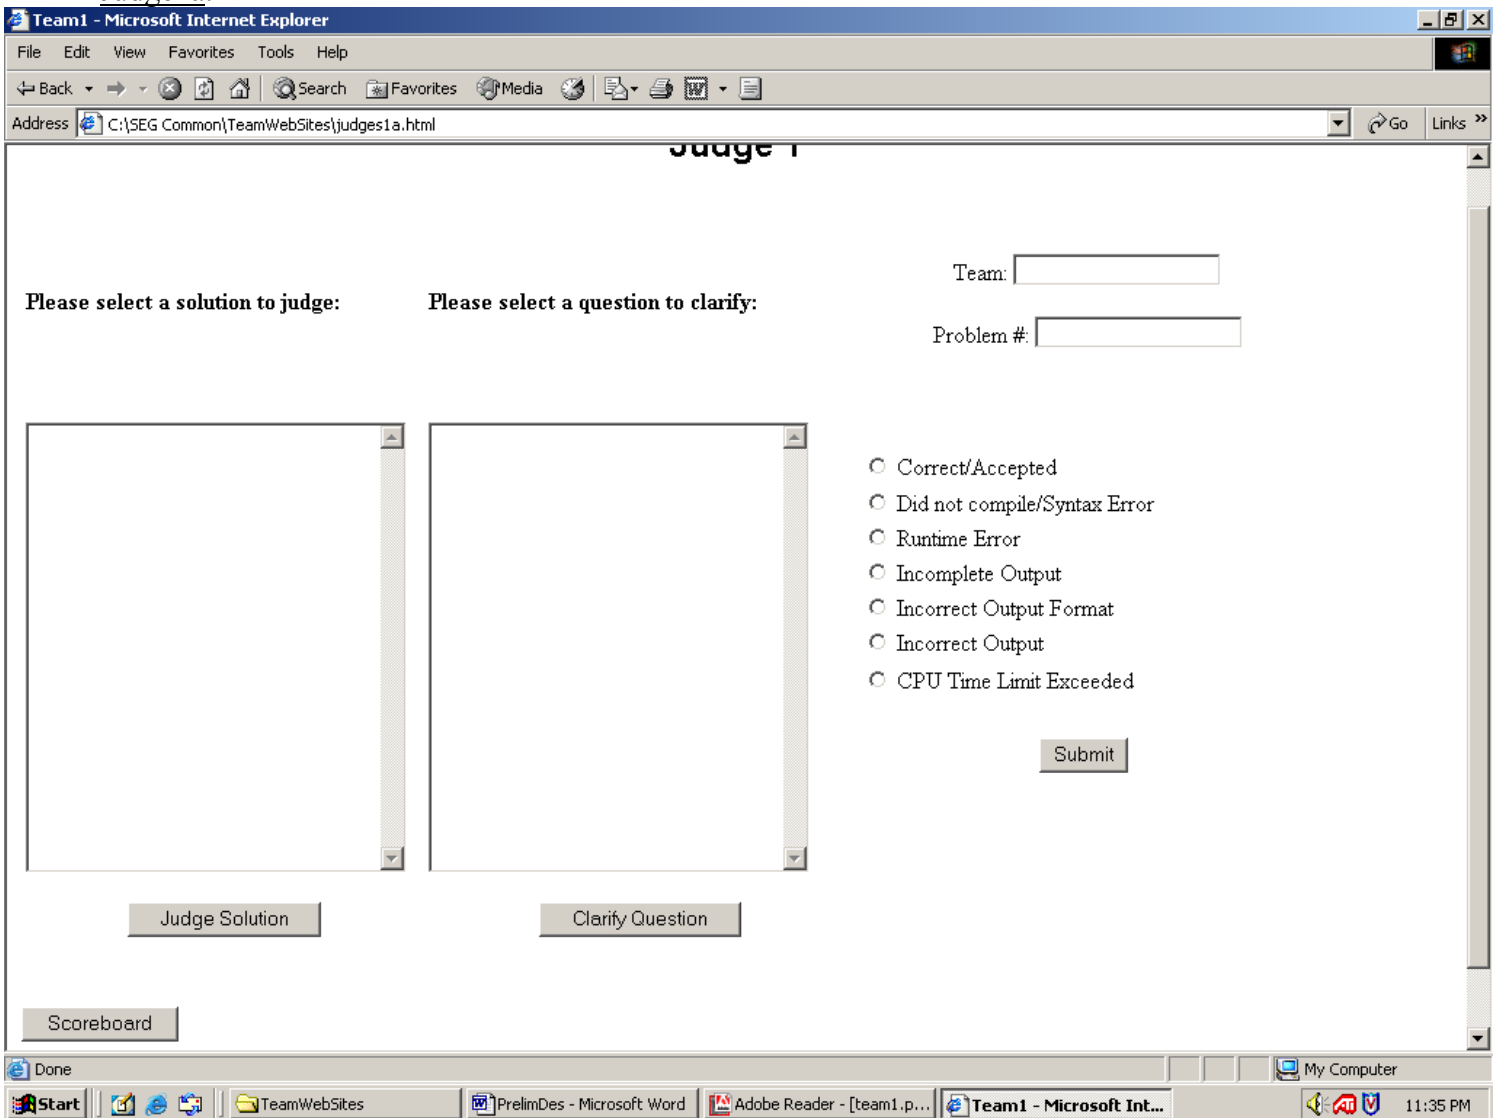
Team1 - Microsoft Internet Explorer

File Edit View Favorites Tools Help

Back Search Favorites Media

Address C:\SEG Common\TeamWebSites\judges1a.html Go Links

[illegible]

Please select a solution to judge:

Please select a question to clarify:

Team:

Problem #:

Correct/Accepted
Did not compile/Syntax Error
Runtime Error
Incomplete Output
Incorrect Output Format
Incorrect Output
CPU Time Limit Exceeded

Submit

Judge Solution

Clarify Question

Scoreboard

Done

My Computer

Start TeamWebSites PrelimDes - Microsoft Word Adobe Reader - [team1.p... Team1 - Microsoft Int... 11:35 PM